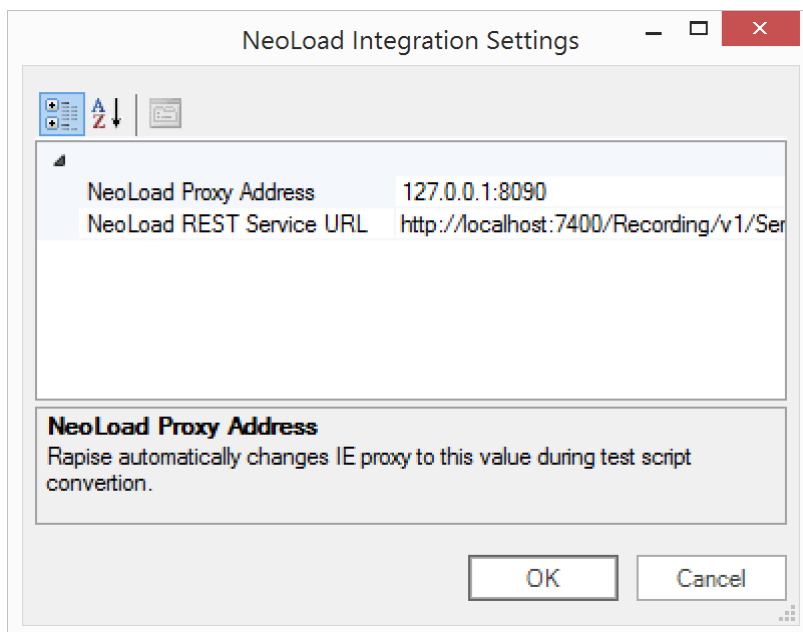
NeoLoad Integration Settings

NeoLoad Proxy Address | 127.0.0.1:8090
NeoLoad REST Service URL | http://localhost:7400/Recording/v1/Ser

NeoLoad Proxy Address
Rapise automatically changes IE proxy to this value during test script convertion.

OK
Cancel